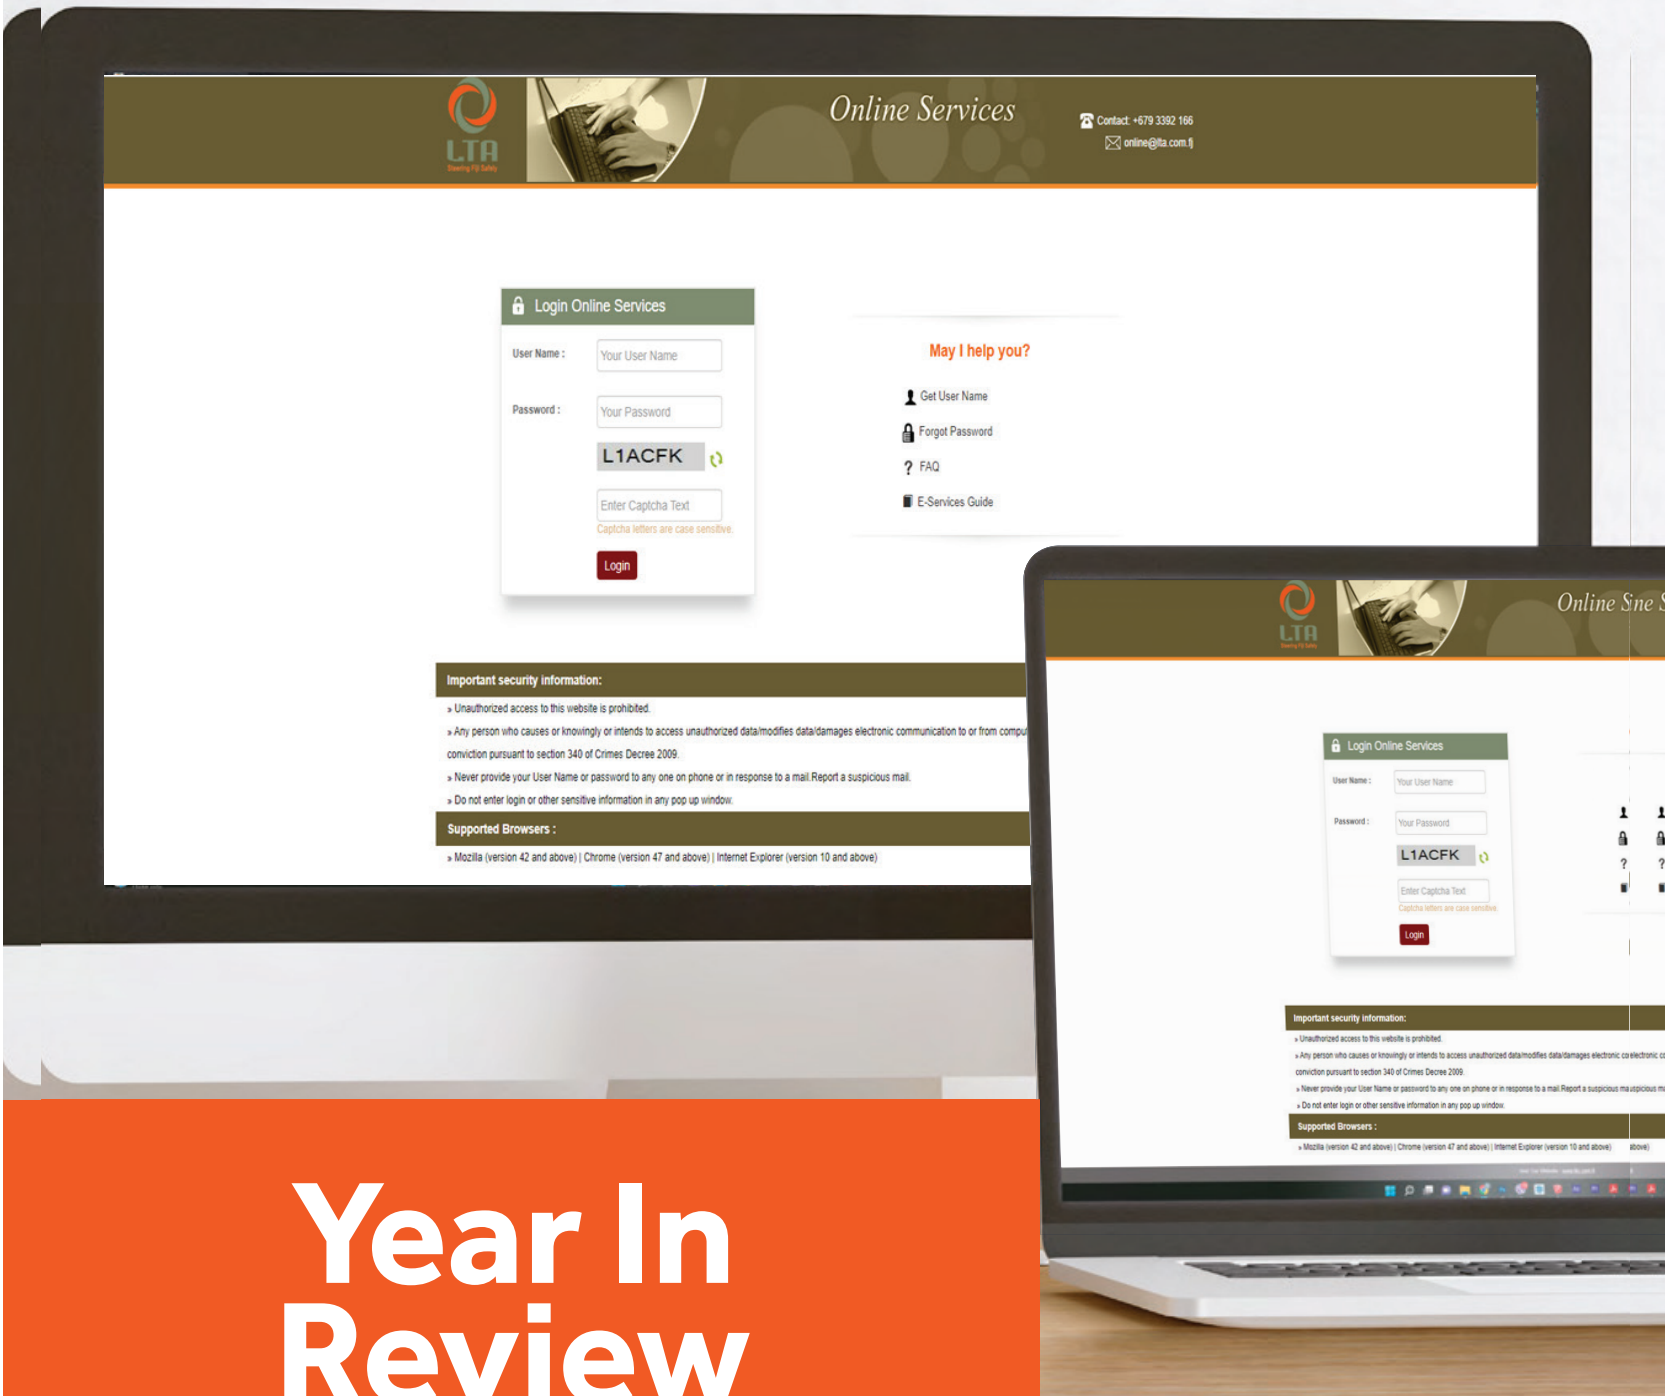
LTA
Steering Fiji Safely

Online Services

Contact: +679 3392 166
online@lta.com.fj

Login Online Services

User Name : Your User Name

Password : Your Password

L1ACFK

Enter Captcha Text
Captcha letters are case sensitive.

Login

May I help you?

Get User Name
Forgot Password
FAQ
E-Services Guide

Important security information:

» Unauthorized access to this website is prohibited.
» Any person who causes or knowingly or intends to access unauthorized data/modifies data/damages electronic communication to or from compu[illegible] conviction pursuant to section 340 of Crimes Decree 2009.
» Never provide your User Name or password to any one on phone or in response to a mail.Report a suspicious mail.
» Do not enter login or other sensitive information in any pop up window.

Supported Browsers :

» Mozilla (version 42 and above) | Chrome (version 47 and above) | Internet Explorer (version 10 and above)

LTA

Online S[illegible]

Login Online Services

User Name : Your User Name

Password : Your Password

L1ACFK

Enter Captcha Text
Captcha letters are case sensitive.

Login

Important security information:

» Unauthorized access to this website is prohibited.
» Any person who causes or knowingly or intends to access unauthorized data/modifies data/damages electronic co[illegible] conviction pursuant to section 340 of Crimes Decree 2009.
» Never provide your User Name or password to any one on phone or in response to a mail.Report a suspicious ma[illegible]
» Do not enter login or other sensitive information in any pop up window.

Supported Browsers :

» Mozilla (version 42 and above) | Chrome (version 47 and above) | Internet Explorer (version 10 and above)

Year In Review